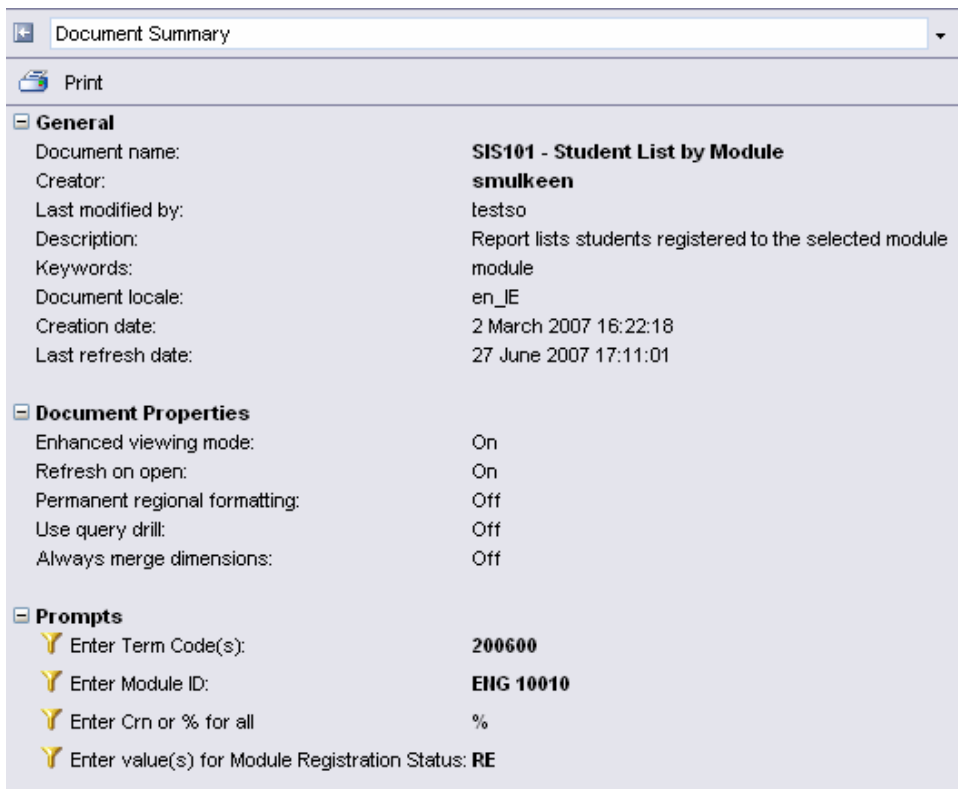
Document Summary

Print

General

| | |
|---|---|
| Document name: | **SIS101 - Student List by Module** |
| Creator: | **smulkeen** |
| Last modified by: | testso |
| Description: | Report lists students registered to the selected module |
| Keywords: | module |
| Document locale: | en_IE |
| Creation date: | 2 March 2007 16:22:18 |
| Last refresh date: | 27 June 2007 17:11:01 |

Document Properties

| | |
|---|---|
| Enhanced viewing mode: | On |
| Refresh on open: | On |
| Permanent regional formatting: | Off |
| Use query drill: | Off |
| Always merge dimensions: | Off |

Prompts

| | |
|---|---|
| Enter Term Code(s): | **200600** |
| Enter Module ID: | **ENG 10010** |
| Enter Crn or % for all | **%** |
| Enter value(s) for Module Registration Status: | **RE** |